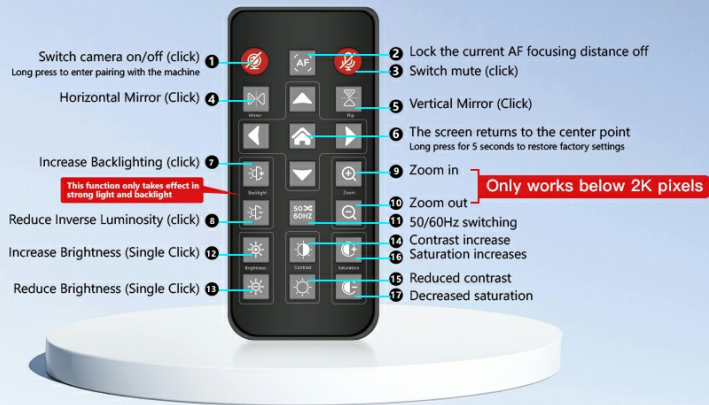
Switch camera on/off (click) ❶
Long press to enter pairing with the machine

Horizontal Mirror (Click) ❹

Increase Backlighting (click) ❼
This function only takes effect in strong light and backlight

Reduce Inverse Luminosity (click) ❽

Increase Brightness (Single Click) ⓬

Reduce Brightness (Single Click) ⓭

AF
Mirror
Flip
Backlight
Zoom
50
60HZ
Brightness
Contrast
Saturation

❷ Lock the current AF focusing distance off
❸ Switch mute (click)
❺ Vertical Mirror (Click)
❻ The screen returns to the center point
Long press for 5 seconds to restore factory settings
❾ Zoom in
❿ Zoom out
Only works below 2K pixels
⓫ 50/60Hz switching
⓮ Contrast increase
⓰ Saturation increases
⓯ Reduced contrast
⓱ Decreased saturation